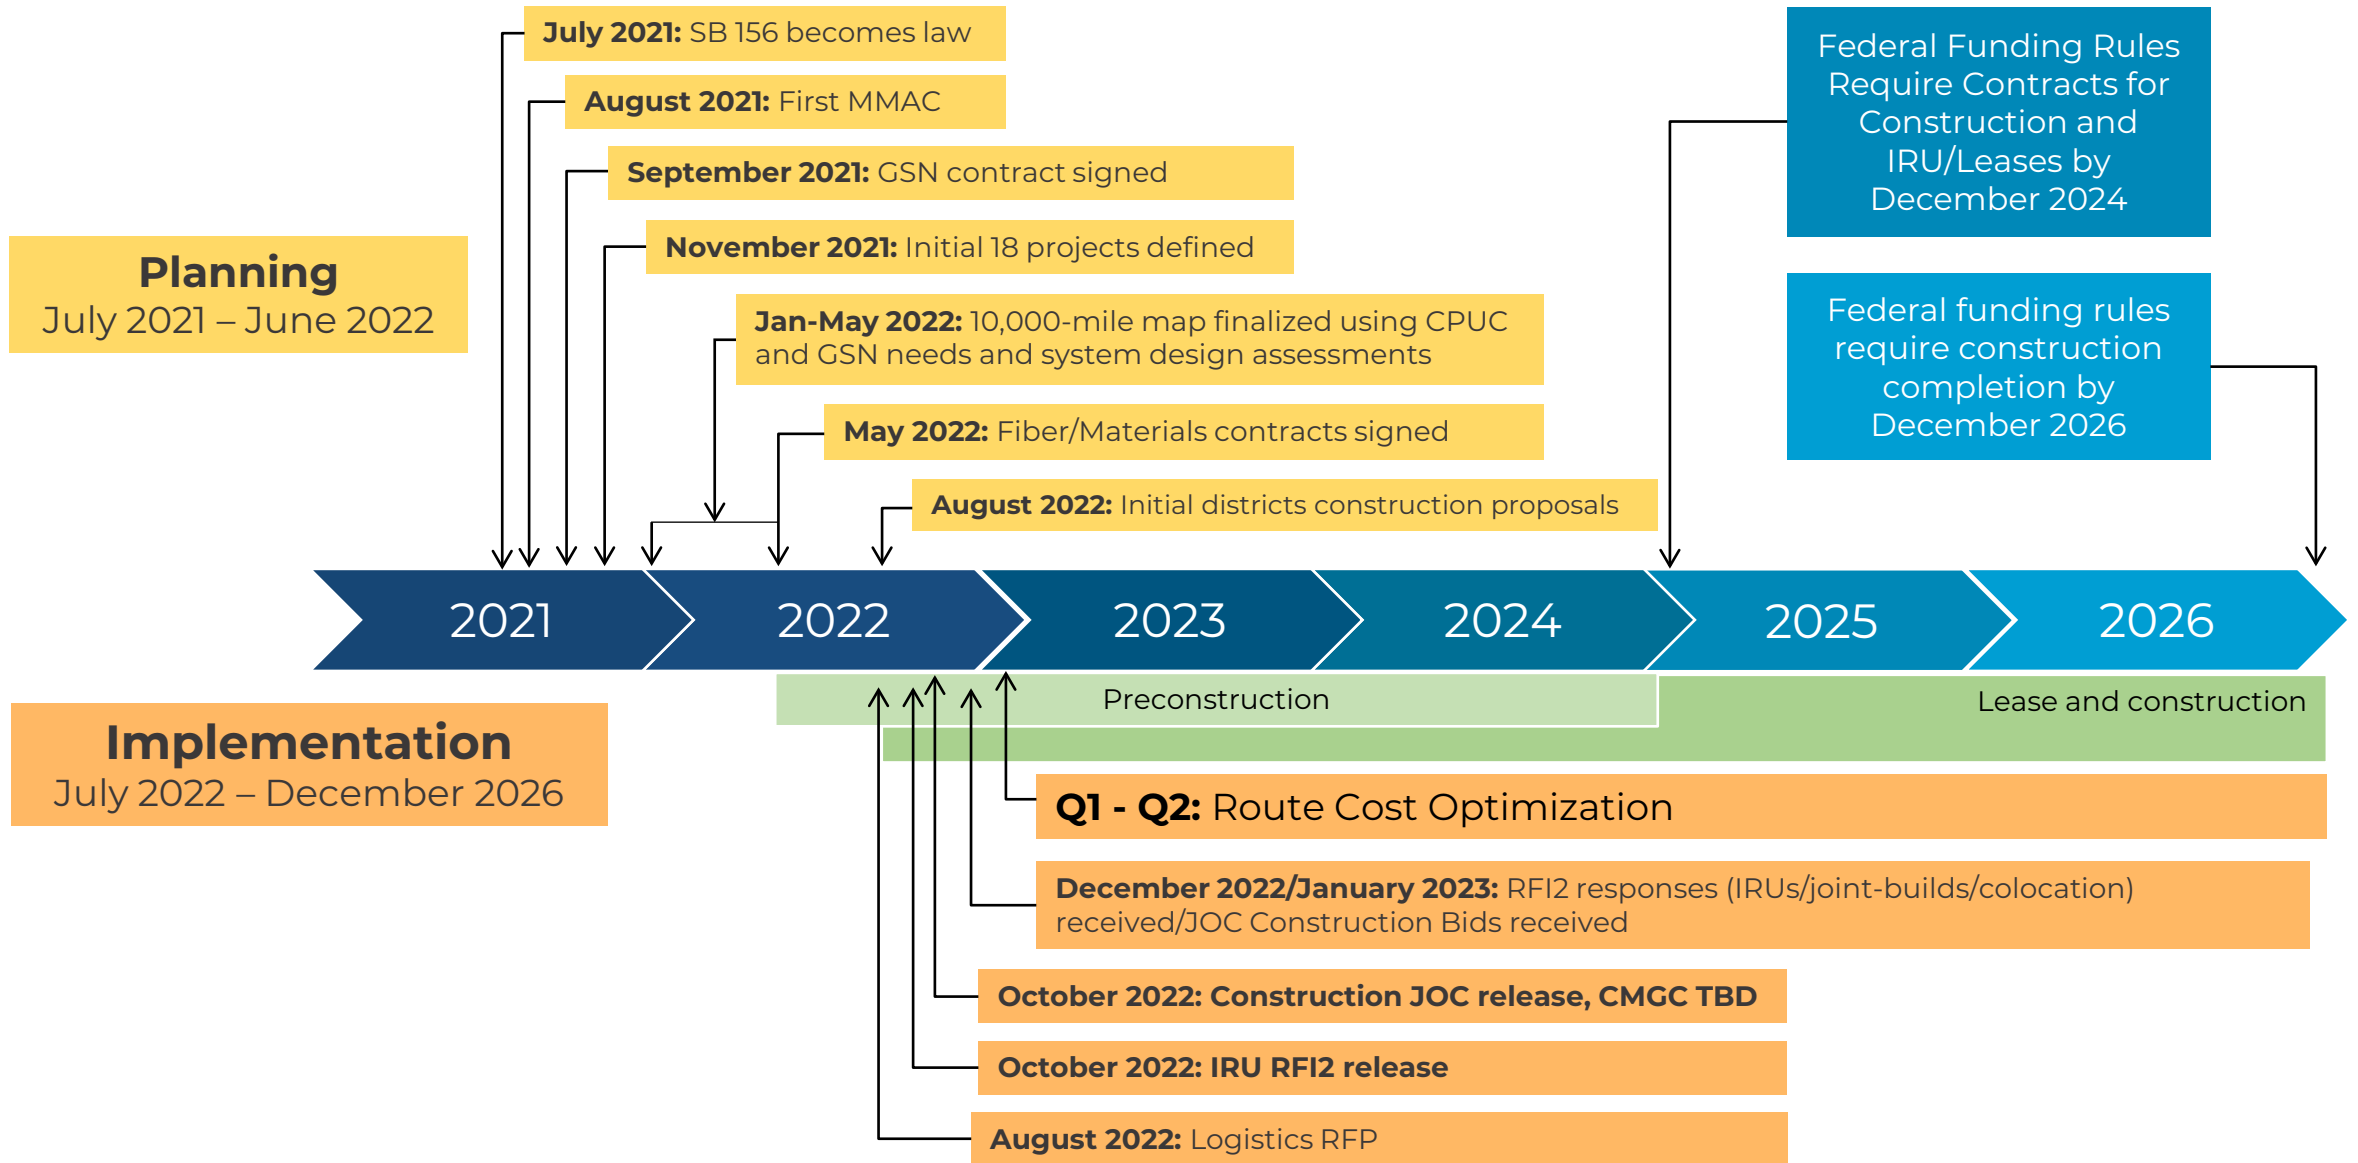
July 2021: SB 156 becomes law

August 2021: First MMAC

September 2021: GSN contract signed

November 2021: Initial 18 projects defined

Jan-May 2022: 10,000-mile map finalized using CPUC and GSN needs and system design assessments

May 2022: Fiber/Materials contracts signed

August 2022: Initial districts construction proposals

Federal Funding Rules Require Contracts for Construction and IRU/Leases by December 2024

Federal funding rules require construction completion by December 2026

Planning
July 2021 – June 2022

2021
2022
2023
2024
2025
2026

Preconstruction

Lease and construction

Implementation
July 2022 – December 2026

Q1 - Q2: Route Cost Optimization

December 2022/January 2023: RFI2 responses (IRUs/joint-builds/colocation) received/JOC Construction Bids received

October 2022: Construction JOC release, CMGC TBD

October 2022: IRU RFI2 release

August 2022: Logistics RFP